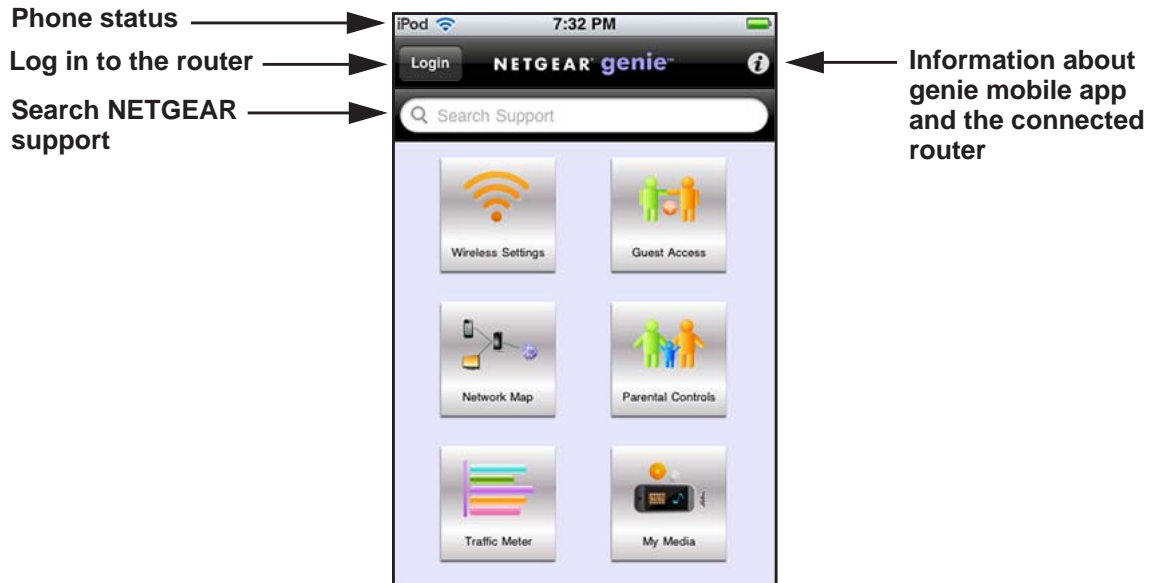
Phone status

Log in to the router

Search NETGEAR support

iPod 7:32 PM

Login NETGEAR genie

Information about genie mobile app and the connected router

Search Support

Wireless Settings

Guest Access

Network Map

Parental Controls

Traffic Meter

My Media